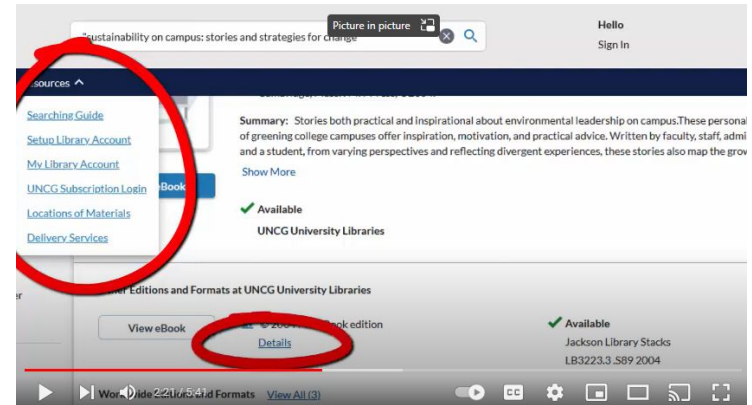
"sustainability on campus: stories and strategies for change

Picture in picture

Hello
Sign In

sources

Searching Guide
Setup Library Account
My Library Account
UNCG Subscription Login
Locations of Materials
Delivery Services

eBook

Summary: Stories both practical and inspirational about environmental leadership on campus.These personal of greening college campuses offer inspiration, motivation, and practical advice. Written by faculty, staff, admi and a student, from varying perspectives and reflecting divergent experiences, these stories also map the grow

Show More

Available
UNCG University Libraries

er Editions and Formats at UNCG University Libraries

View eBook

© 2004 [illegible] book edition
Details

Available
Jackson Library Stacks
LB3223.3 .S89 2004

Worldwide Editions and Formats View All (3)

2:21 / 5:41